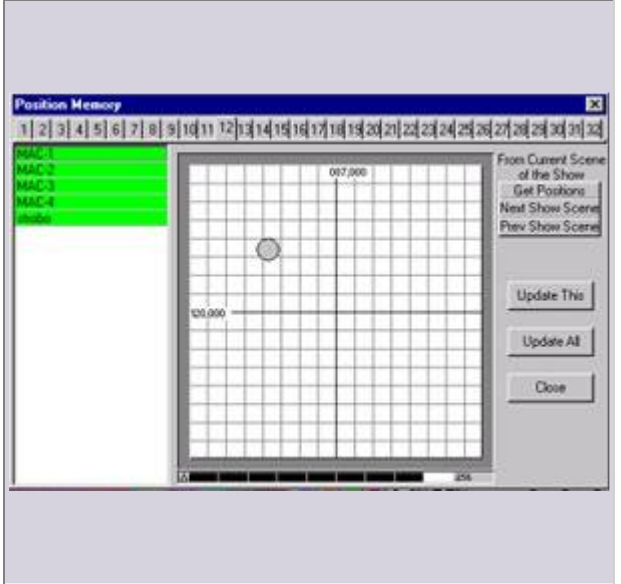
Position Memory

1 2 3 4 5 6 7 8 9 10 11 12 13 14 15 16 17 18 19 20 21 22 23 24 25 26 27 28 29 30 31 32

MAC-1
MAC-2
MAC-3
MAC-4
strobo

007,000

120,000

0

256

From Current Scene of the Show

Get Positions

Next Show Scene

Prev Show Scene

Update This

Update All

Close